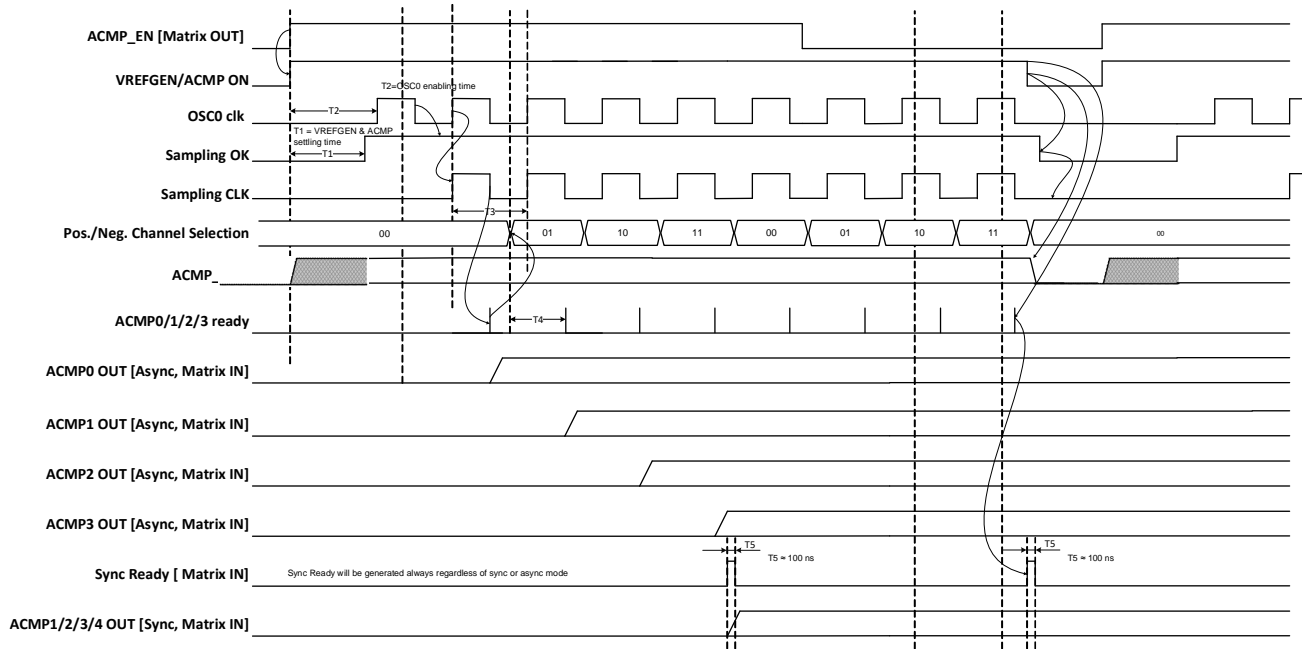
ACMP_EN [Matrix OUT]

VREFGEN/ACMP ON

T2=OSC0 enabling time

T2

OSC0 clk

T1 = VREFGEN & ACMP settling time

T1

Sampling OK

Sampling CLK

T3

Pos./Neg. Channel Selection

00

01

10

11

00

01

10

11

00

ACMP_

ACMP0/1/2/3 ready

T4

ACMP0 OUT [Async, Matrix IN]

ACMP1 OUT [Async, Matrix IN]

ACMP2 OUT [Async, Matrix IN]

ACMP3 OUT [Async, Matrix IN]

T5

T5 ≈ 100 ns

T5

T5 ≈ 100 ns

Sync Ready [ Matrix IN]

Sync Ready will be generated always regardless of sync or async mode

ACMP1/2/3/4 OUT [Sync, Matrix IN]